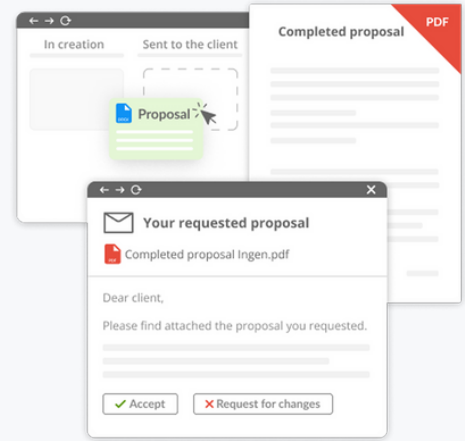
In creation

Sent to the client

Proposal

Completed proposal

PDF

Your requested proposal

Completed proposal Ingen.pdf

Dear client,

Please find attached the proposal you requested.

✔ Accept

✕ Request for changes